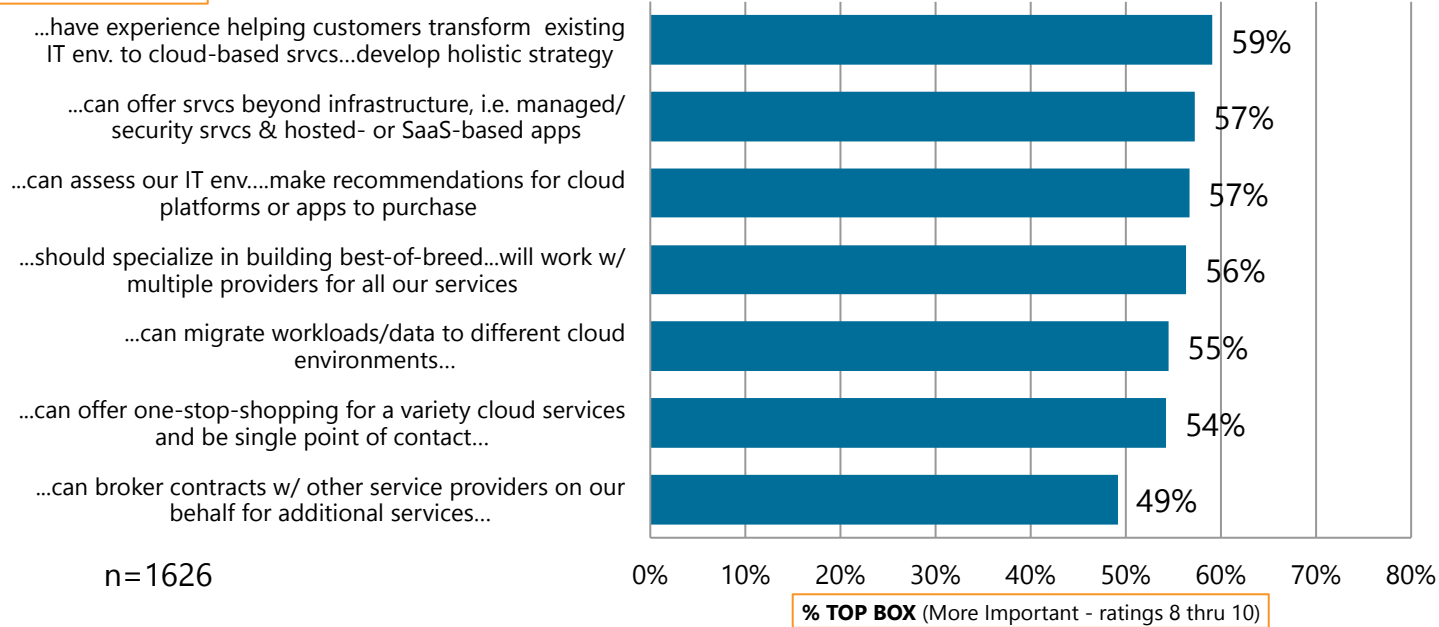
...have experience helping customers transform existing IT env. to cloud-based srvcs...develop holistic strategy

...can offer srvcs beyond infrastructure, i.e. managed/ security srvcs & hosted- or SaaS-based apps

...can assess our IT env....make recommendations for cloud platforms or apps to purchase

...should specialize in building best-of-breed...will work w/ multiple providers for all our services

...can migrate workloads/data to different cloud environments...

...can offer one-stop-shopping for a variety cloud services and be single point of contact...

...can broker contracts w/ other service providers on our behalf for additional services...

59%
57%
57%
56%
55%
54%
49%

n=1626

0% 10% 20% 30% 40% 50% 60% 70% 80%

**% TOP BOX** (More Important - ratings 8 thru 10)